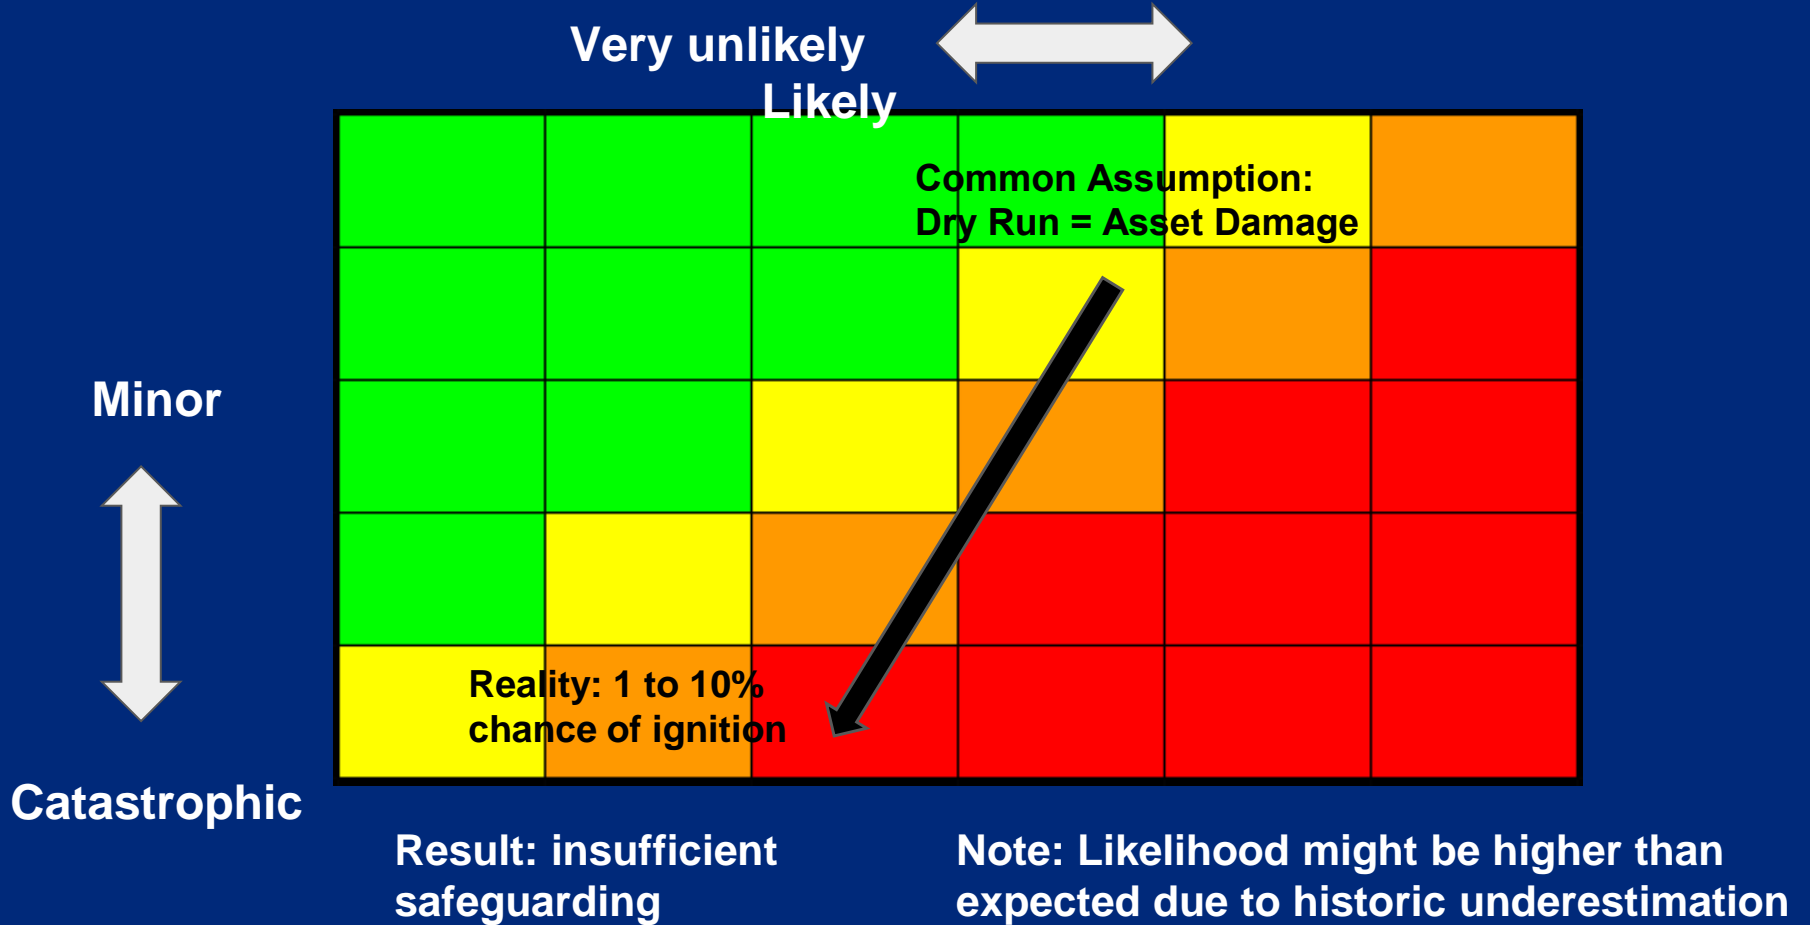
Very unlikely

Likely

Common Assumption:
Dry Run = Asset Damage

Minor

Reality: 1 to 10% chance of ignition

Catastrophic

Result: insufficient safeguarding

Note: Likelihood might be higher than expected due to historic underestimation